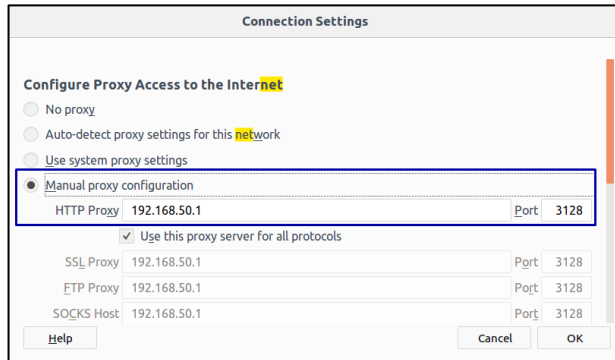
Connection Settings

Configure Proxy Access to the Internet

No proxy

Auto-detect proxy settings for this network

Use system proxy settings

Manual proxy configuration

HTTP Proxy 192.168.50.1 Port 3128

Use this proxy server for all protocols

SSL Proxy 192.168.50.1 Port 3128

FTP Proxy 192.168.50.1 Port 3128

SOCKS Host 192.168.50.1 Port 3128

Help

Cancel

OK